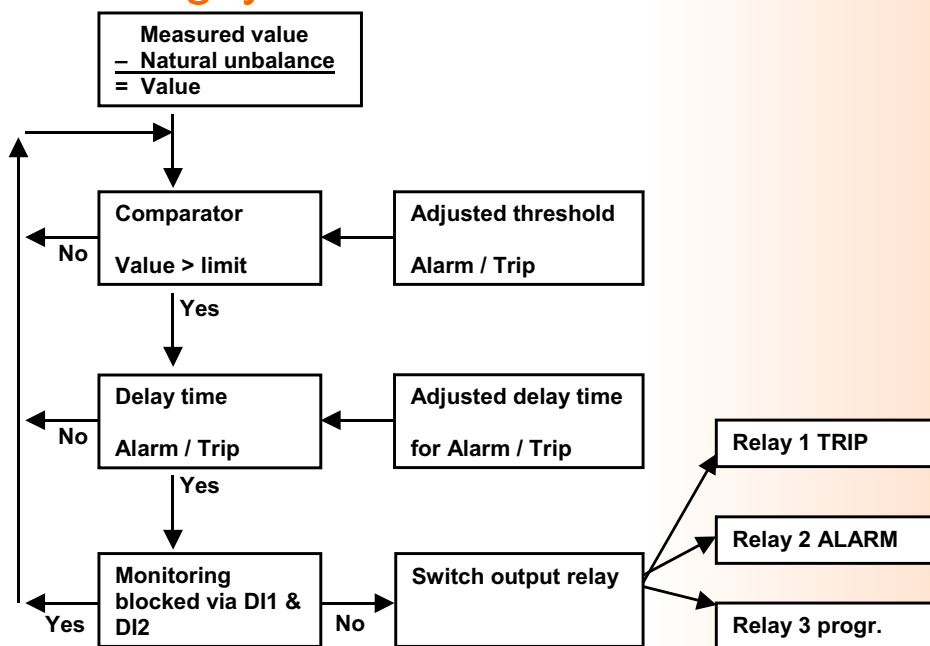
Measured value
– Natural unbalance
= Value

Comparator

Value > limit

No

Adjusted threshold

Alarm / Trip

Yes

Delay time

Alarm / Trip

No

Adjusted delay time

for Alarm / Trip

Yes

Monitoring blocked via DI1 & DI2

Yes

No

Switch output relay

Relay 1 TRIP

Relay 2 ALARM

Relay 3 progr.